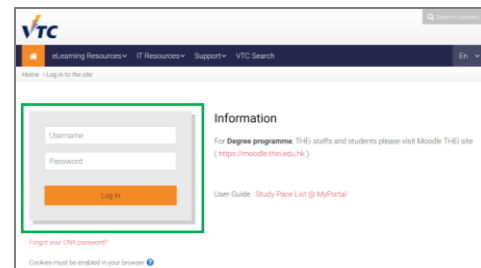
VTC

Search courses

eLearning Resources IT Resources Support VTC Search En

Home › Log in to the site

Username

Password

Log in

Forgot your CNA password?

Cookies must be enabled in your browser

Information

For **Degree programme**, THEi staffs and students please visit Moodle THEi site ( https://moodle.thei.edu.hk )

User Guide : Study Pace List @ MyPortal